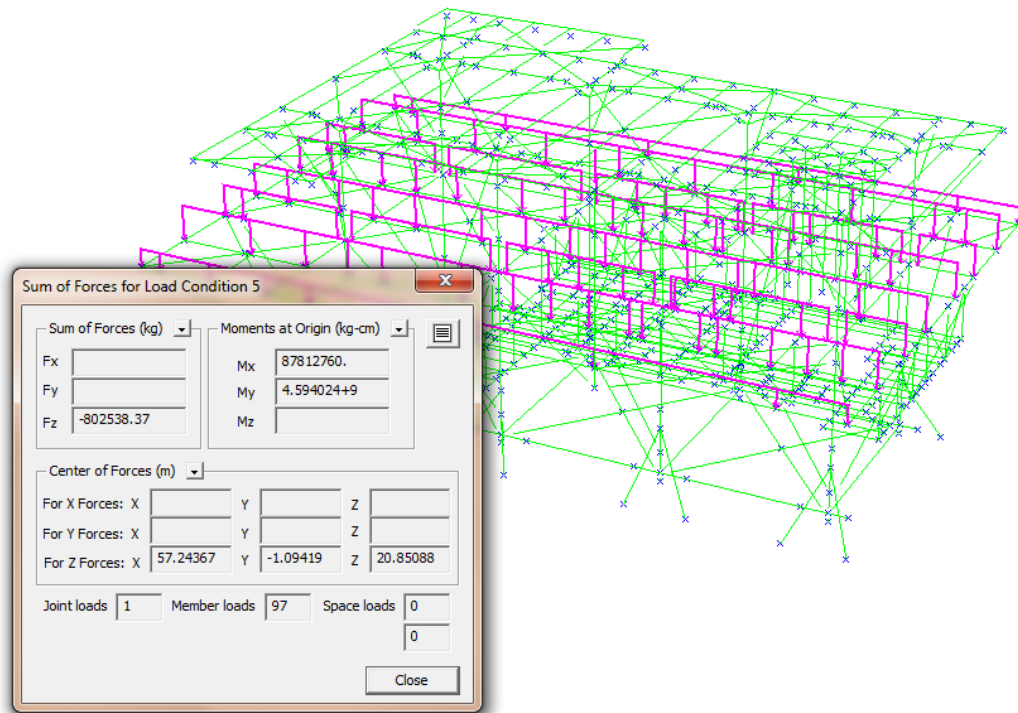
Sum of Forces for Load Condition 5

Sum of Forces (kg)

Fx
Fy
Fz -802538.37

Moments at Origin (kg-cm)

Mx 87812760.
My 4.594024+9
Mz

Center of Forces (m)

For X Forces: X Y Z
For Y Forces: X Y Z
For Z Forces: X 57.24367 Y -1.09419 Z 20.85088

Joint loads 1 Member loads 97 Space loads 0
0

Close